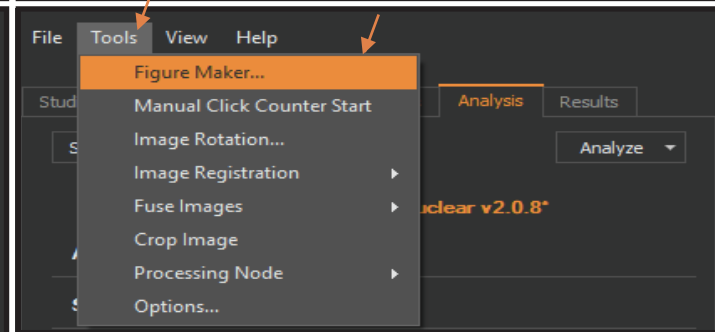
File Tools View Help

Figure Maker...
Manual Click Counter Start
Image Rotation...
Image Registration
Fuse Images
Crop Image
Processing Node
Options...

Stud
Analysis
Results
S
Analyze
uclear v2.0.8"
A
S